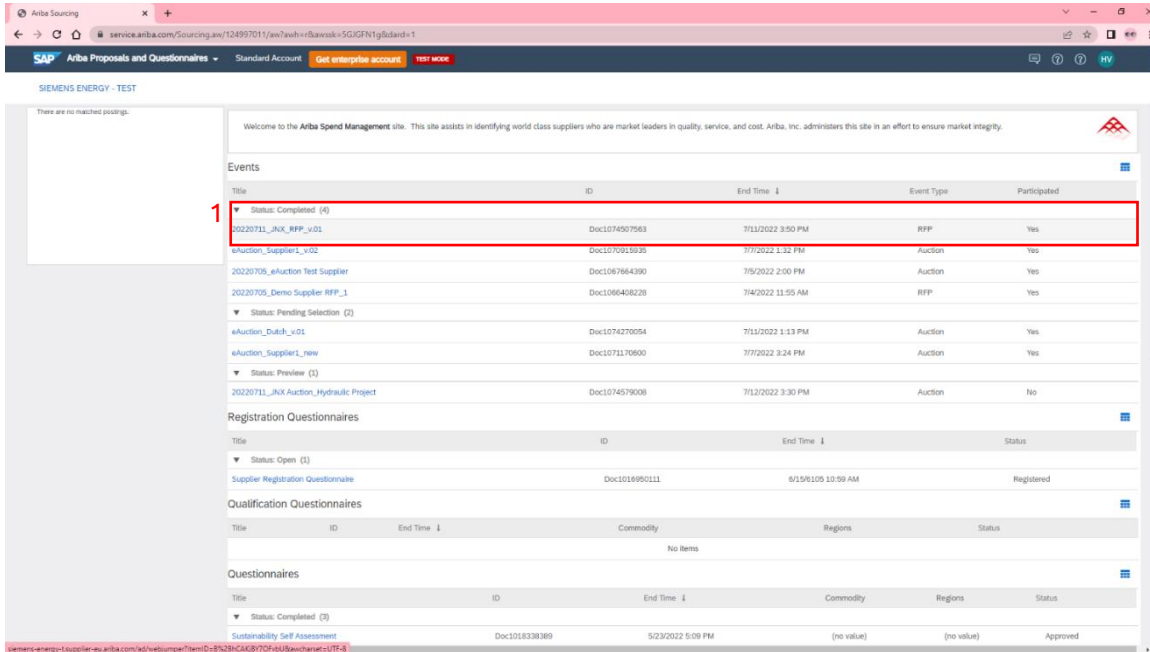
Ariba Sourcing × +

service.ariba.com/Sourcing.aw/124997011/aw?awh=r&awssk=5GJGFN1g&dard=1

SAP Ariba Proposals and Questionnaires Standard Account Get enterprise account TEST MODE

HV

SIEMENS ENERGY - TEST

There are no matched postings.

Welcome to the Ariba Spend Management site. This site assists in identifying world class suppliers who are market leaders in quality, service, and cost. Ariba, Inc. administers this site in an effort to ensure market integrity.

Events

| Title | ID | End Time ↓ | Event Type | Participated |
|---|---|---|---|---|
| ▼ Status: Completed (4) | | | | |
| 20220711_JNX_RFP_v.01 | Doc1074507563 | 7/11/2022 3:50 PM | RFP | Yes |
| eAuction_Supplier1_v.02 | Doc1070916935 | 7/7/2022 1:32 PM | Auction | Yes |
| 20220705_eAuction Test Supplier | Doc1067664390 | 7/5/2022 2:00 PM | Auction | Yes |
| 20220705_Demo Supplier RFP_1 | Doc1066408228 | 7/4/2022 11:55 AM | RFP | Yes |
| ▼ Status: Pending Selection (2) | | | | |
| eAuction_Dutch_v.01 | Doc1074270054 | 7/11/2022 1:13 PM | Auction | Yes |
| eAuction_Supplier1_new | Doc1071170600 | 7/7/2022 3:24 PM | Auction | Yes |
| ▼ Status: Preview (1) | | | | |
| 20220711_JNX Auction_Hydraulic Project | Doc1074579008 | 7/12/2022 3:30 PM | Auction | No |

1

Registration Questionnaires

| Title | ID | End Time ↓ | Status |
|---|---|---|---|
| ▼ Status: Open (1) | | | |
| Supplier Registration Questionnaire | Doc1016950111 | 6/15/6105 10:59 AM | Registered |

Qualification Questionnaires

| Title | ID | End Time ↓ | Commodity | Regions | Status |
|---|---|---|---|---|---|
| No items | | | | | |

Questionnaires

| Title | ID | End Time ↓ | Commodity | Regions | Status |
|---|---|---|---|---|---|
| ▼ Status: Completed (3) | | | | | |
| Sustainability Self Assessment | Doc1018338389 | 5/23/2022 5:09 PM | (no value) | (no value) | Approved |

siemens-energy-t.supplier-eu.ariba.com/ad/webjumper?itemID=8%2BhCAiG8Y7OFvbU8&awcharset=UTF-8